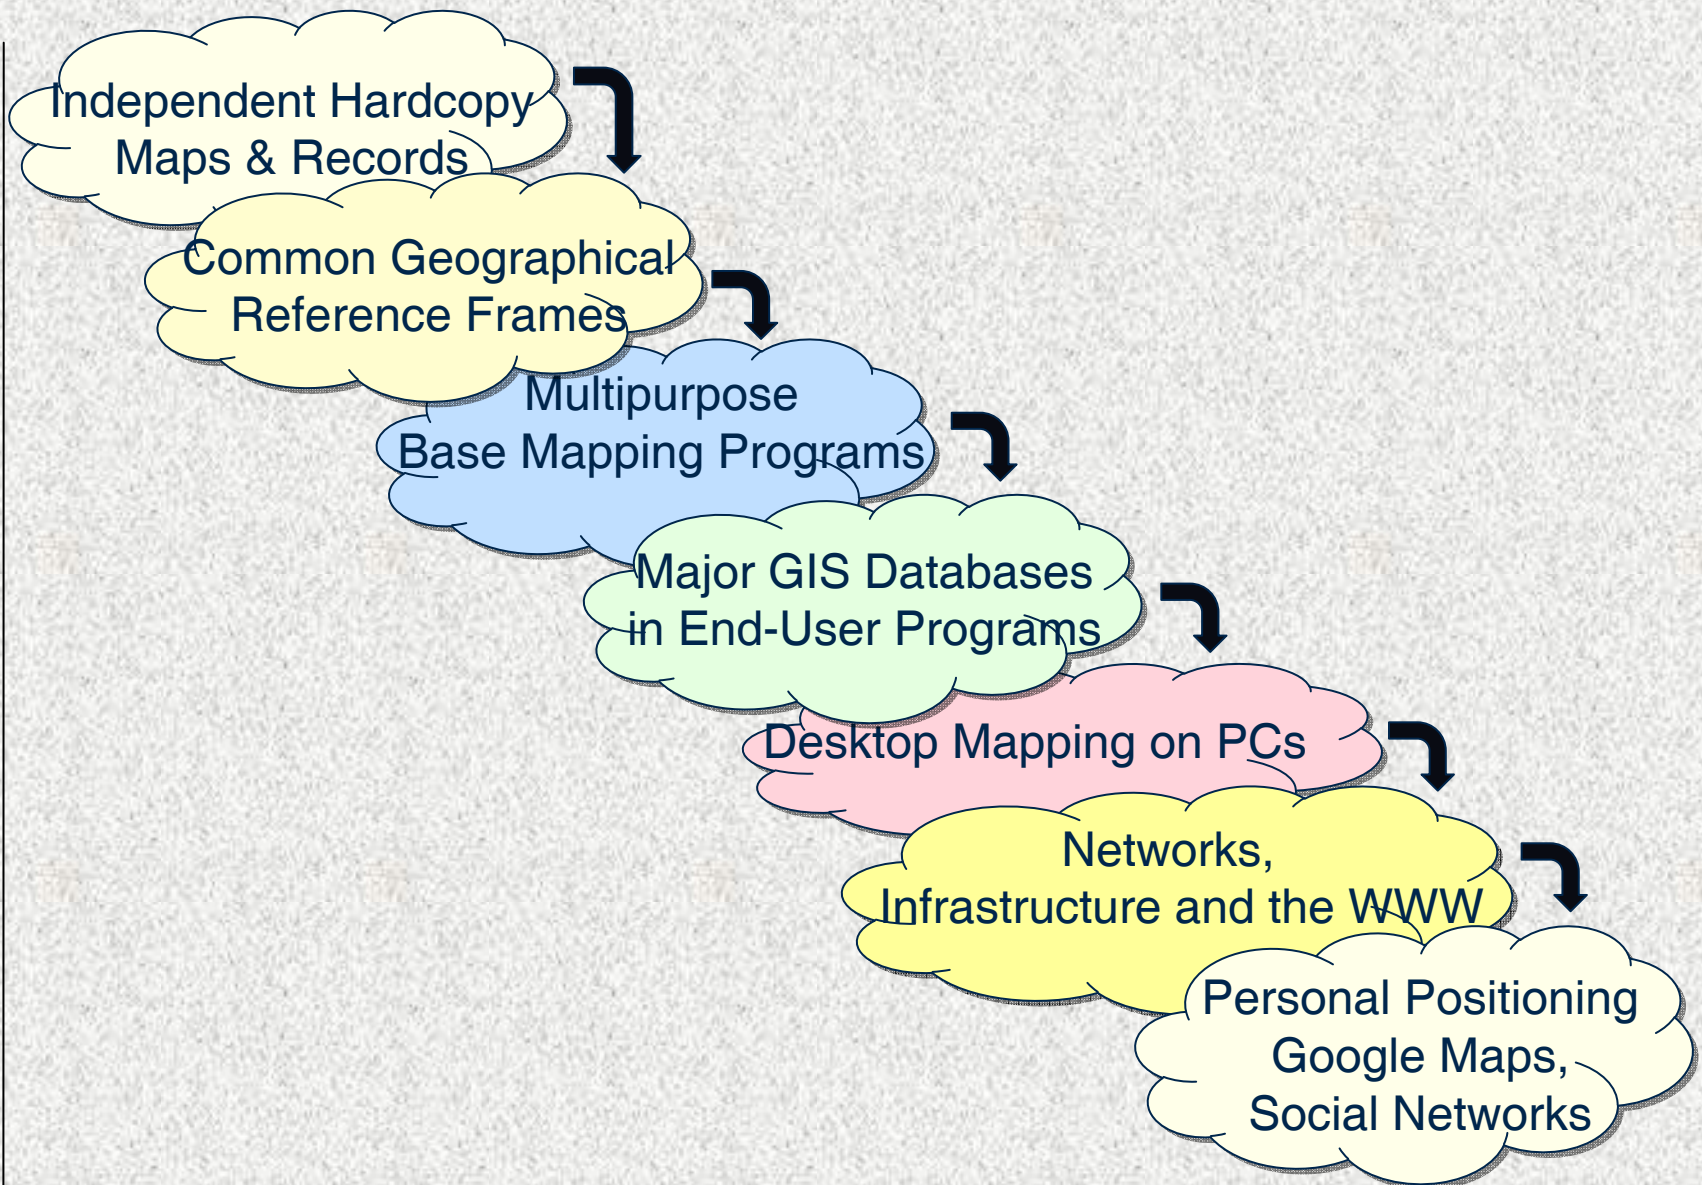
Independent Hardcopy Maps & Records

Common Geographical Reference Frames

Multipurpose Base Mapping Programs

Major GIS Databases in End-User Programs

Desktop Mapping on PCs

Networks, Infrastructure and the WWW

Personal Positioning Google Maps, Social Networks